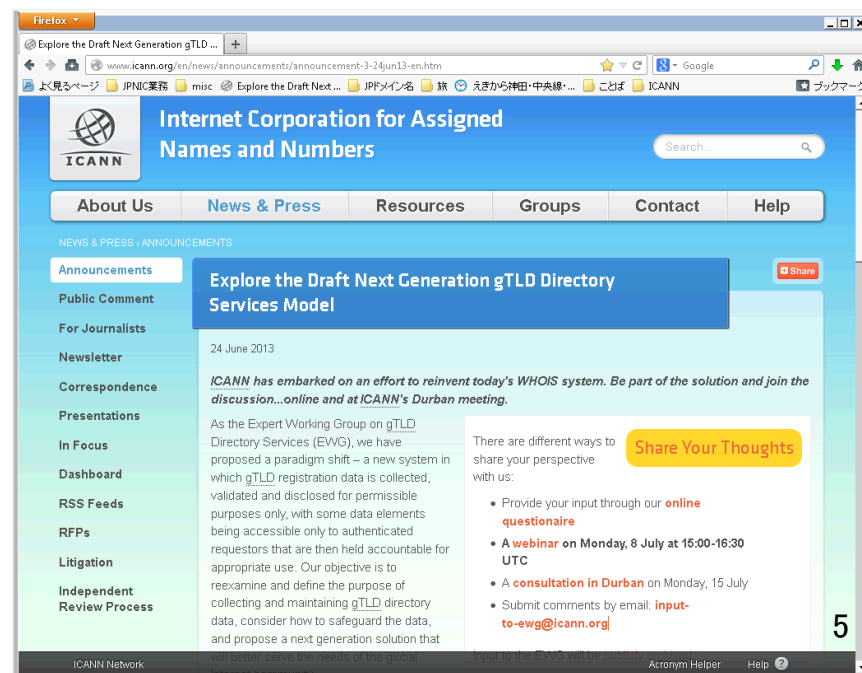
Firefox

Explore the Draft Next Generation gTLD ...

www.icann.org/en/news/announcements/announcement-3-24jun13-en.htm

Google

よく見るページ　JPNIC業務　misc　Explore the Draft Next ...　JPドメイン名　旅　えきから神田・中央線・...　ことば　ICANN　ブックマーク

ICANN

Internet Corporation for Assigned Names and Numbers

Search...

About Us | News & Press | Resources | Groups | Contact | Help

NEWS & PRESS › ANNOUNCEMENTS

Announcements
Public Comment
For Journalists
Newsletter
Correspondence
Presentations
In Focus
Dashboard
RSS Feeds
RFPs
Litigation
Independent Review Process

Share

Explore the Draft Next Generation gTLD Directory Services Model

24 June 2013

ICANN has embarked on an effort to reinvent today's WHOIS system. Be part of the solution and join the discussion...online and at ICANN's Durban meeting.

As the Expert Working Group on gTLD Directory Services (EWG), we have proposed a paradigm shift – a new system in which gTLD registration data is collected, validated and disclosed for permissible purposes only, with some data elements being accessible only to authenticated requestors that are then held accountable for appropriate use. Our objective is to reexamine and define the purpose of collecting and maintaining gTLD directory data, consider how to safeguard the data, and propose a next generation solution that will better serve the needs of the global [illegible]

There are different ways to share your perspective with us:

Share Your Thoughts

• Provide your input through our online questionaire
• A webinar on Monday, 8 July at 15:00-16:30 UTC
• A consultation in Durban on Monday, 15 July
• Submit comments by email: input-to-ewg@icann.org

Input to the EWG will be publicly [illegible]

5

ICANN Network　Acronym Helper　Help